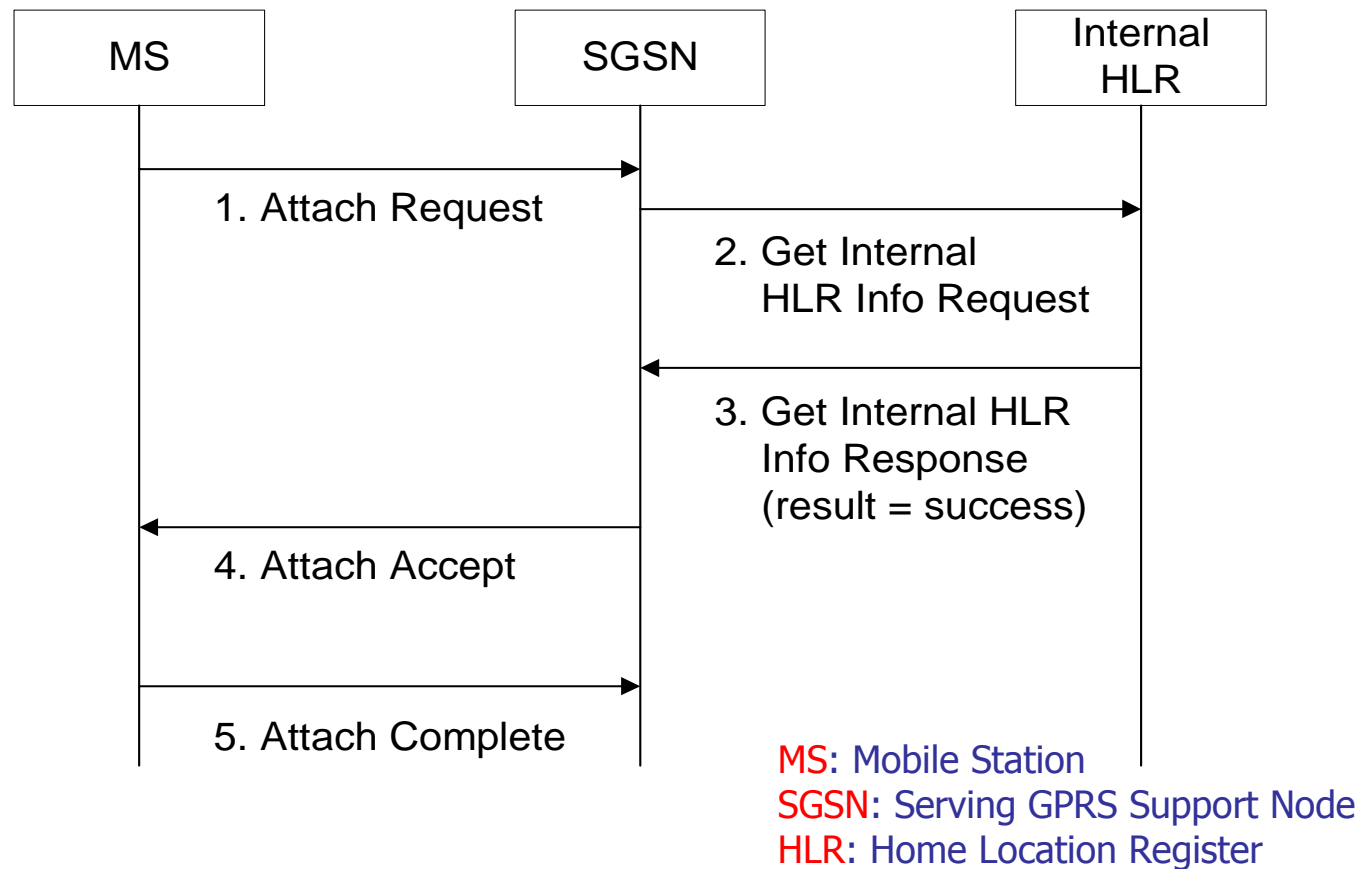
MS

SGSN

Internal HLR

1. Attach Request

2. Get Internal HLR Info Request

3. Get Internal HLR Info Response (result = success)

4. Attach Accept

5. Attach Complete

MS: Mobile Station
SGSN: Serving GPRS Support Node
HLR: Home Location Register